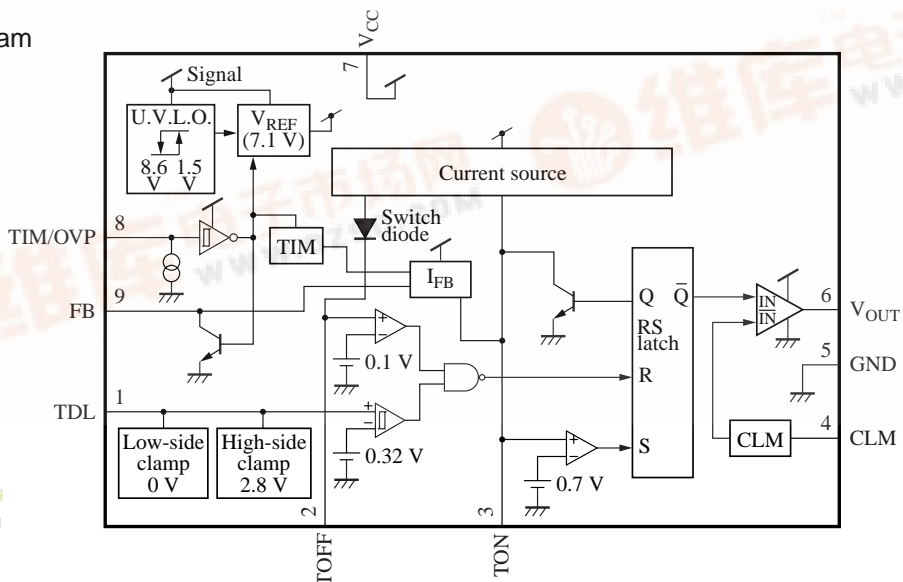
am

$V_{CC}$
7
Signal
U.V.L.O.
8.6 V
1.5 V
$V_{REF}$ (7.1 V)
Current source
TIM/OVP
8
Switch diode
TIM
$I_{FB}$
FB
9
Q
$\bar{Q}$
RS latch
IN
$\overline{IN}$
6
$V_{OUT}$
0.1 V
R
5
GND
TDL
1
0.32 V
S
Low-side clamp 0 V
High-side clamp 2.8 V
0.7 V
CLM
4
CLM
2
3
TOFF
TON